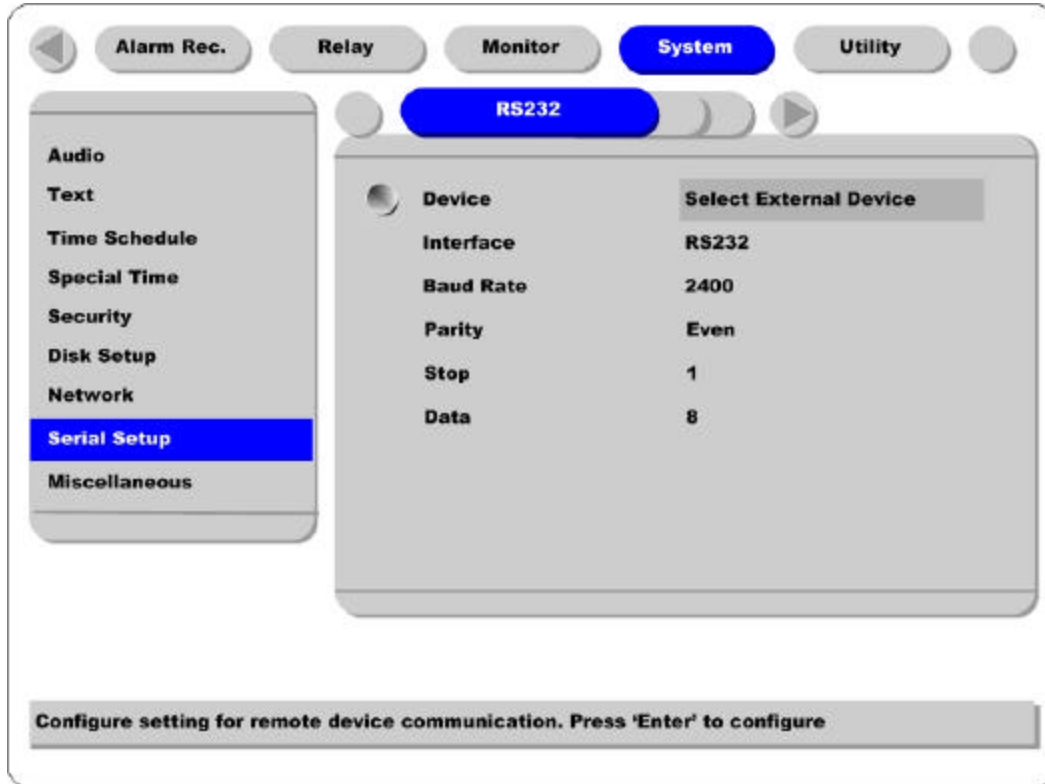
Alarm Rec.
Relay
Monitor
System
Utility

RS232

Audio
Text
Time Schedule
Special Time
Security
Disk Setup
Network
Serial Setup
Miscellaneous

| | |
|---|---|
| Device | Select External Device |
| Interface | RS232 |
| Baud Rate | 2400 |
| Parity | Even |
| Stop | 1 |
| Data | 8 |

Configure setting for remote device communication. Press 'Enter' to configure